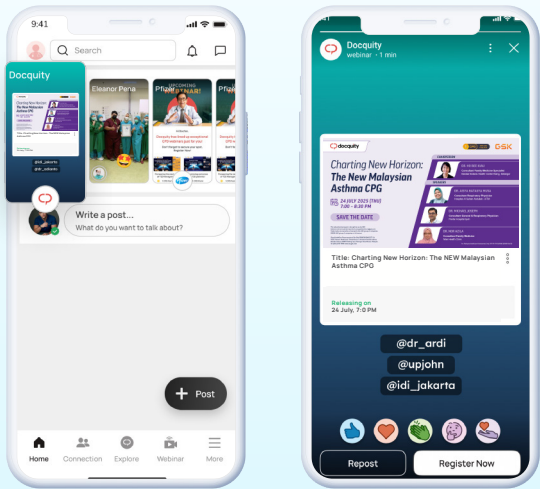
9:41

Search

Docquity

Eleanor Pena

Pfizer

UPCOMING WEBINAR!

Pfizer

@idi_jakarta

@dr_ardi

Write a post...

What do you want to talk about?

Post

Home

Connection

Explore

Webinar

More

Docquity

webinar · 1 min

docquity

GSK

Charting New Horizon: The New Malaysian Asthma CPG

24 JULY 2025 (THU) 7:00 - 8:30 PM

SAVE THE DATE

Title: Charting New Horizon: The NEW Malaysian Asthma CPG

Releasing on

24 July, 7:0 PM

@dr_ardi

@upjohn

@idi_jakarta

Repost

Register Now